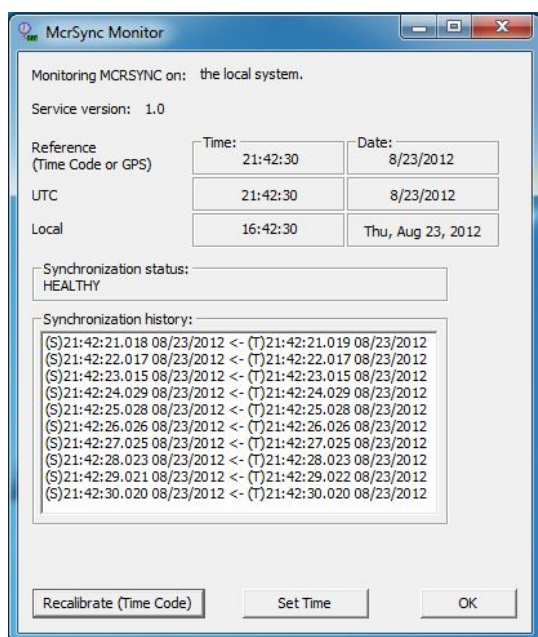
McrSync Monitor

Monitoring MCRSYNC on: the local system.

Service version: 1.0

| | Time: | Date: |
|---|---|---|
| Reference (Time Code or GPS) | 21:42:30 | 8/23/2012 |
| UTC | 21:42:30 | 8/23/2012 |
| Local | 16:42:30 | Thu, Aug 23, 2012 |

Synchronization status:
HEALTHY

Synchronization history:
(S)21:42:21.018 08/23/2012 <- (T)21:42:21.019 08/23/2012
(S)21:42:22.017 08/23/2012 <- (T)21:42:22.017 08/23/2012
(S)21:42:23.015 08/23/2012 <- (T)21:42:23.015 08/23/2012
(S)21:42:24.029 08/23/2012 <- (T)21:42:24.029 08/23/2012
(S)21:42:25.028 08/23/2012 <- (T)21:42:25.028 08/23/2012
(S)21:42:26.026 08/23/2012 <- (T)21:42:26.026 08/23/2012
(S)21:42:27.025 08/23/2012 <- (T)21:42:27.025 08/23/2012
(S)21:42:28.023 08/23/2012 <- (T)21:42:28.023 08/23/2012
(S)21:42:29.021 08/23/2012 <- (T)21:42:29.022 08/23/2012
(S)21:42:30.020 08/23/2012 <- (T)21:42:30.020 08/23/2012

Recalibrate (Time Code)
Set Time
OK